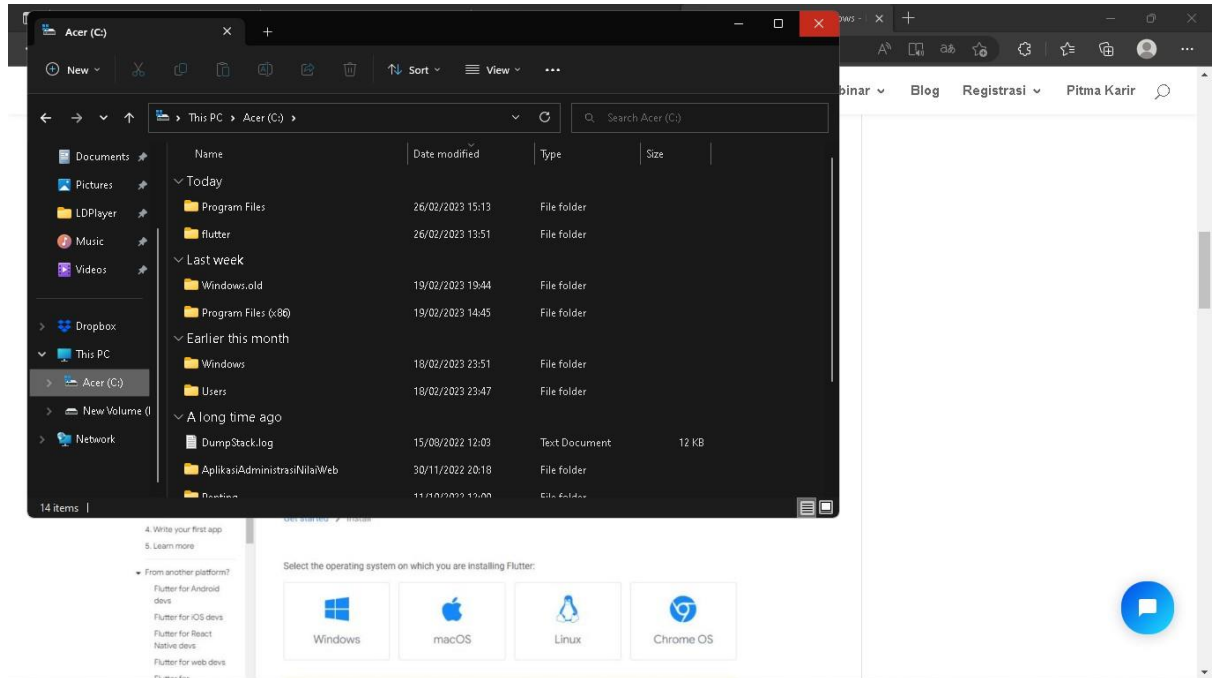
Acer (C:)
New
Sort
View
This PC › Acer (C:) ›
Search Acer (C:)
Documents
Pictures
LDPlayer
Music
Videos
Dropbox
This PC
Acer (C:)
New Volume (I
Network
14 items

| Name | Date modified | Type | Size |
|---|---|---|---|
| Today | | | |
| Program Files | 26/02/2023 15:13 | File folder | |
| flutter | 26/02/2023 13:51 | File folder | |
| Last week | | | |
| Windows.old | 19/02/2023 19:44 | File folder | |
| Program Files (x86) | 19/02/2023 14:45 | File folder | |
| Earlier this month | | | |
| Windows | 18/02/2023 23:51 | File folder | |
| Users | 18/02/2023 23:47 | File folder | |
| A long time ago | | | |
| DumpStack.log | 15/08/2022 12:03 | Text Document | 12 KB |
| AplikasiAdministrasiNilaiWeb | 30/11/2022 20:18 | File folder | |
| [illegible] | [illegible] | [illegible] | |

binar
Blog
Registrasi
Pitma Karir

4. Write your first app
5. Learn more
From another platform?
Flutter for Android devs
Flutter for iOS devs
Flutter for React Native devs
Flutter for web devs

Select the operating system on which you are installing Flutter:
Windows
macOS
Linux
Chrome OS